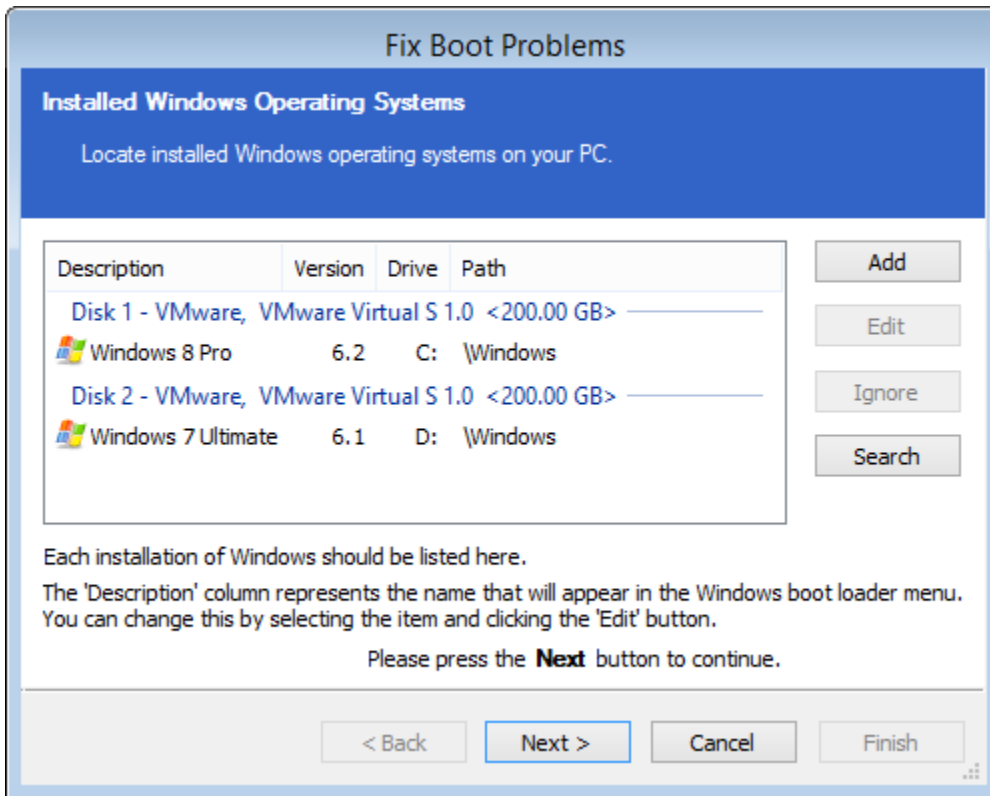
Fix Boot Problems

Installed Windows Operating Systems

Locate installed Windows operating systems on your PC.

| Description | Version | Drive | Path |
|---|---|---|---|
| Disk 1 - VMware, VMware Virtual S 1.0 <200.00 GB> | | | |
| Windows 8 Pro | 6.2 | C: | \Windows |
| Disk 2 - VMware, VMware Virtual S 1.0 <200.00 GB> | | | |
| Windows 7 Ultimate | 6.1 | D: | \Windows |

Add

Edit

Ignore

Search

Each installation of Windows should be listed here.

The 'Description' column represents the name that will appear in the Windows boot loader menu. You can change this by selecting the item and clicking the 'Edit' button.

Please press the **Next** button to continue.

< Back

Next >

Cancel

Finish